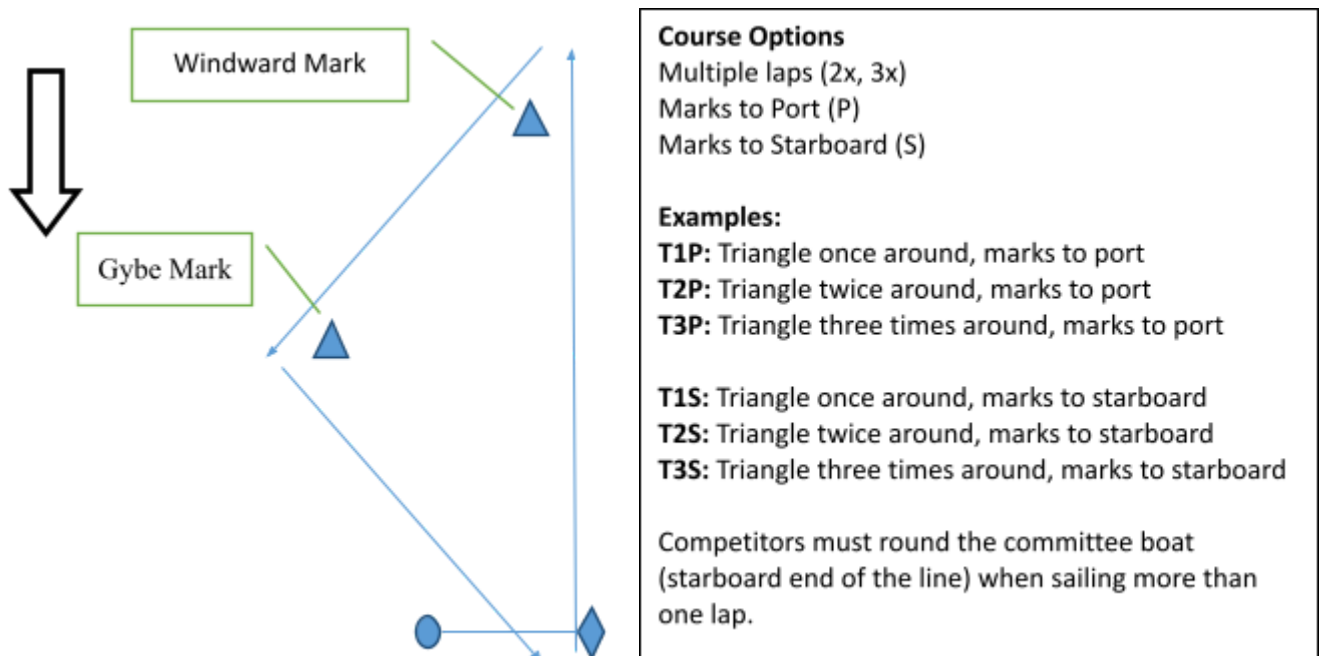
Windward Mark

Gybe Mark

**Course Options**
Multiple laps (2x, 3x)
Marks to Port (P)
Marks to Starboard (S)

**Examples:**
**T1P:** Triangle once around, marks to port
**T2P:** Triangle twice around, marks to port
**T3P:** Triangle three times around, marks to port

**T1S:** Triangle once around, marks to starboard
**T2S:** Triangle twice around, marks to starboard
**T3S:** Triangle three times around, marks to starboard

Competitors must round the committee boat (starboard end of the line) when sailing more than one lap.